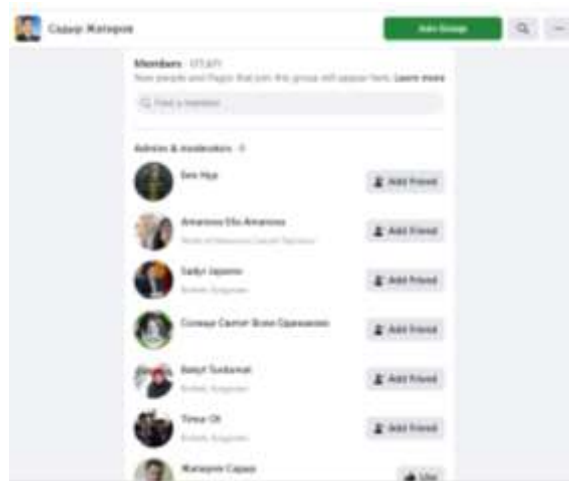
Садыр Жапаров

Join Group

Members · 171,671

New people and Pages that join this group will appear here. Learn more

Find a member

Admins & moderators · 6

Sen Нур

Add Friend

Amanova Elu Amanova

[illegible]

Add Friend

Sadyr Japarov

Bishkek, Kyrgyzstan

Add Friend

Солнце Светит Всем Одинаково

Add Friend

Baiyt Tursbmat

Bishkek, Kyrgyzstan

Add Friend

Timur Ot

Bishkek, Kyrgyzstan

Add Friend

Жапаров Садыр

Like